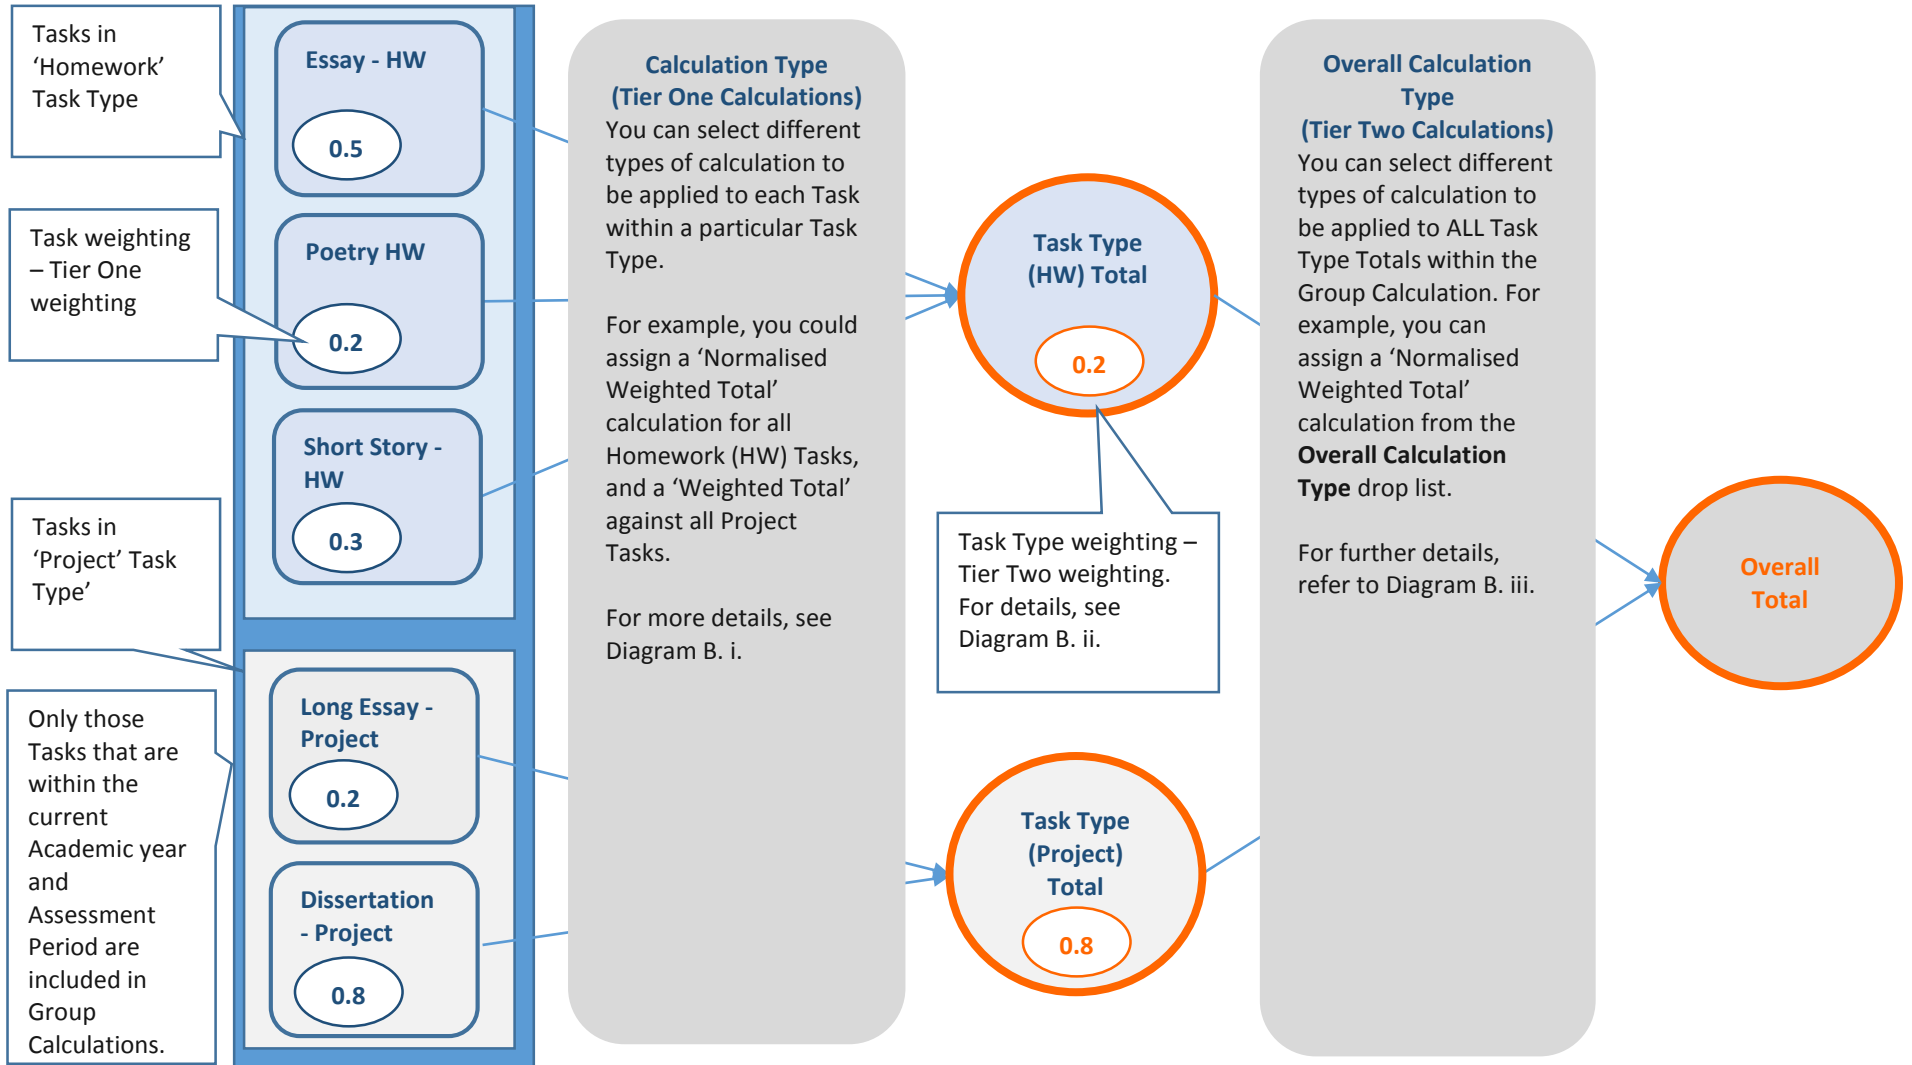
Tasks in 'Homework' Task Type

Task weighting – Tier One weighting

Tasks in 'Project' Task Type'

Only those Tasks that are within the current Academic year and Assessment Period are included in Group Calculations.

Essay - HW

0.5

Poetry HW

0.2

Short Story - HW

0.3

Long Essay - Project

0.2

Dissertation - Project

0.8

Calculation Type (Tier One Calculations)

You can select different types of calculation to be applied to each Task within a particular Task Type.

For example, you could assign a 'Normalised Weighted Total' calculation for all Homework (HW) Tasks, and a 'Weighted Total' against all Project Tasks.

For more details, see Diagram B. i.

Task Type (HW) Total

0.2

Task Type weighting – Tier Two weighting. For details, see Diagram B. ii.

Task Type (Project) Total

0.8

Overall Calculation Type (Tier Two Calculations)

You can select different types of calculation to be applied to ALL Task Type Totals within the Group Calculation. For example, you can assign a 'Normalised Weighted Total' calculation from the **Overall Calculation Type** drop list.

For further details, refer to Diagram B. iii.

Overall Total